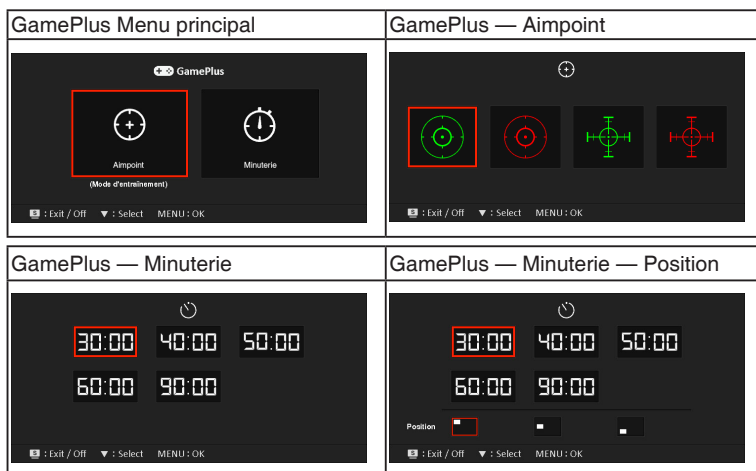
| GamePlus Menu principal | GamePlus — Aimpoint |
|---|---|
| GamePlus<br>Aimpoint<br>(Mode d'entraînement)<br>Minuterie<br>: Exit / Off ▼ : Select MENU : OK | : Exit / Off ▼ : Select MENU : OK |

| GamePlus — Minuterie | GamePlus — Minuterie — Position |
|---|---|
| 30:00 40:00 50:00<br>60:00 90:00<br>: Exit / Off ▼ : Select MENU : OK | 30:00 40:00 50:00<br>60:00 90:00<br>Position<br>: Exit / Off ▼ : Select MENU : OK |